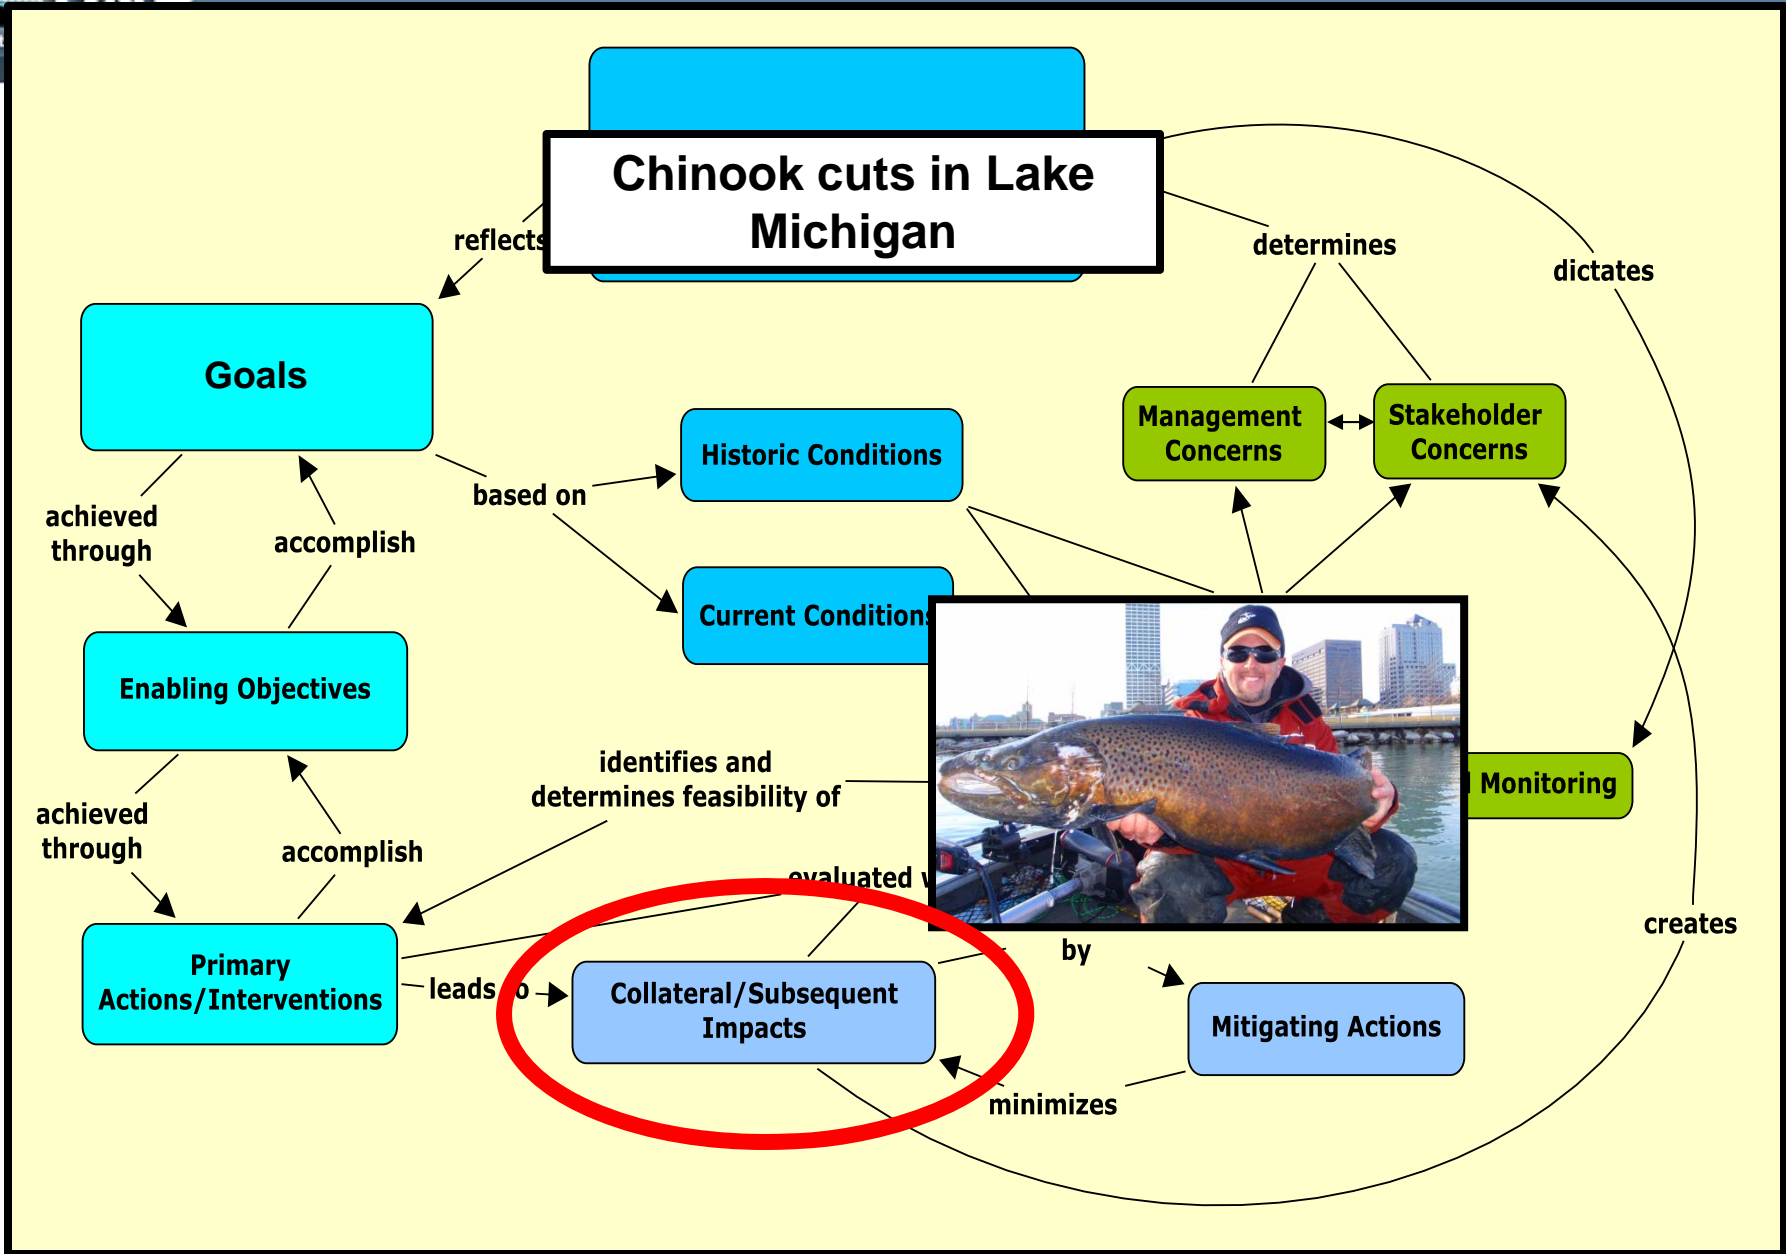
Chinook cuts in Lake Michigan

reflects

determines

dictates

Goals

Management Concerns

Stakeholder Concerns

Historic Conditions

based on

achieved through

accomplish

Current Condition

Enabling Objectives

identifies and determines feasibility of

Monitoring

achieved through

accomplish

evaluated

Primary Actions/Interventions

leads to

Collateral/Subsequent Impacts

by

creates

Mitigating Actions

minimizes